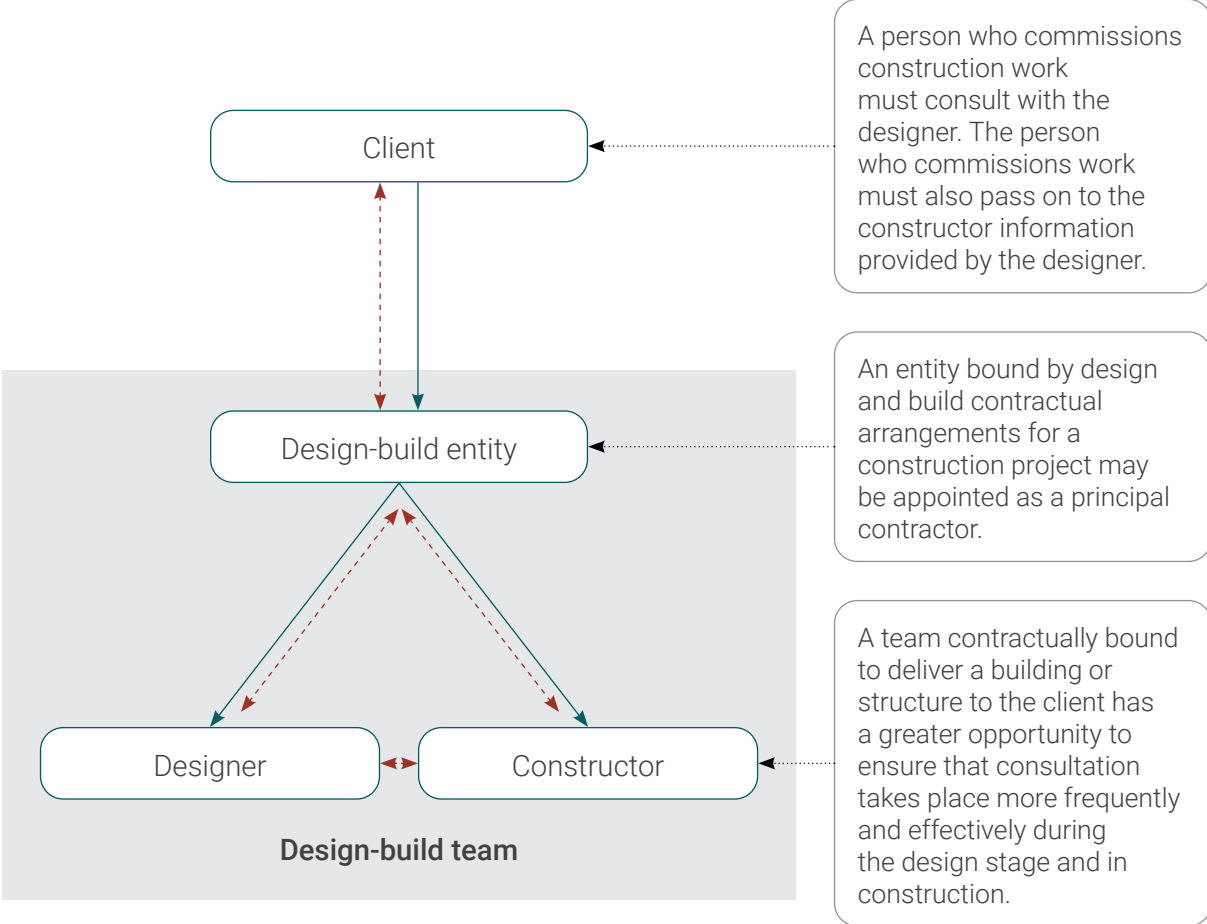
Client

Design-build entity

Designer

Constructor

Design-build team

A person who commissions construction work must consult with the designer. The person who commissions work must also pass on to the constructor information provided by the designer.

An entity bound by design and build contractual arrangements for a construction project may be appointed as a principal contractor.

A team contractually bound to deliver a building or structure to the client has a greater opportunity to ensure that consultation takes place more frequently and effectively during the design stage and in construction.